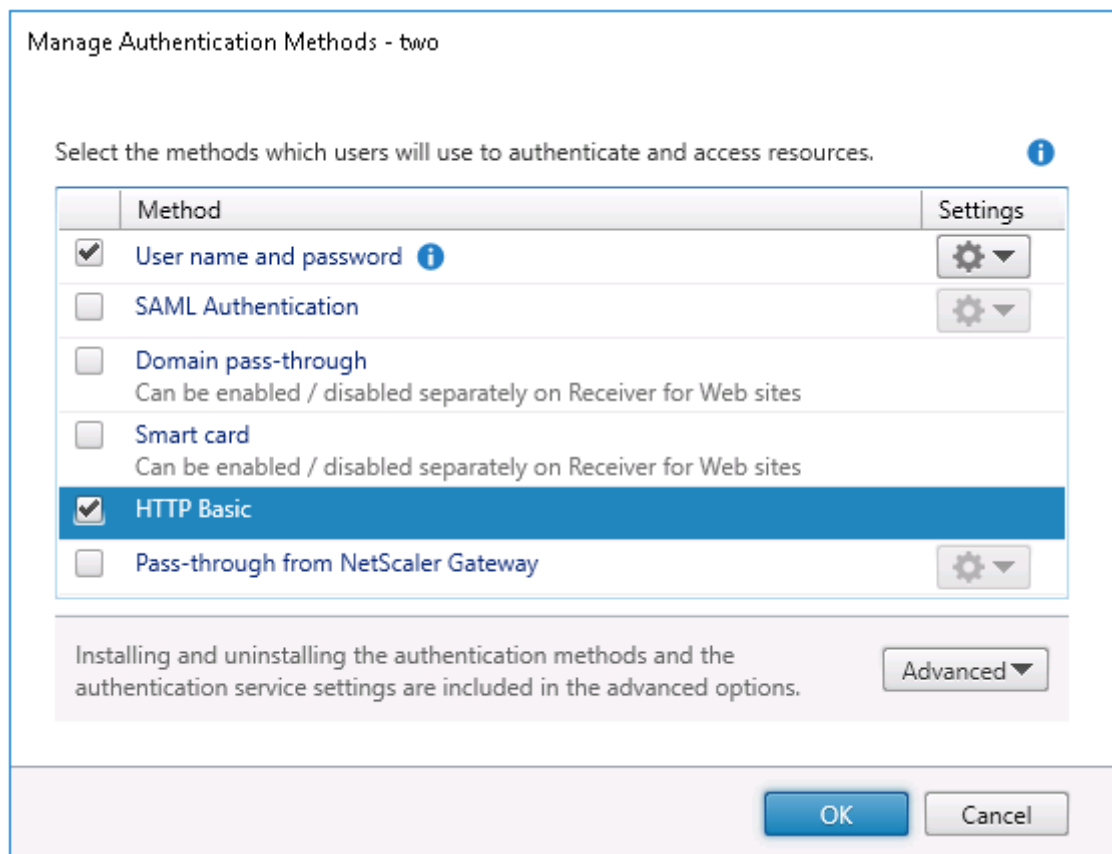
Manage Authentication Methods - two

Select the methods which users will use to authenticate and access resources.

| | Method | Settings |
|---|---|---|
| ☑ | User name and password | |
| ☐ | SAML Authentication | |
| ☐ | Domain pass-through<br>Can be enabled / disabled separately on Receiver for Web sites | |
| ☐ | Smart card<br>Can be enabled / disabled separately on Receiver for Web sites | |
| ☑ | HTTP Basic | |
| ☐ | Pass-through from NetScaler Gateway | |

Installing and uninstalling the authentication methods and the authentication service settings are included in the advanced options.

Advanced

OK

Cancel